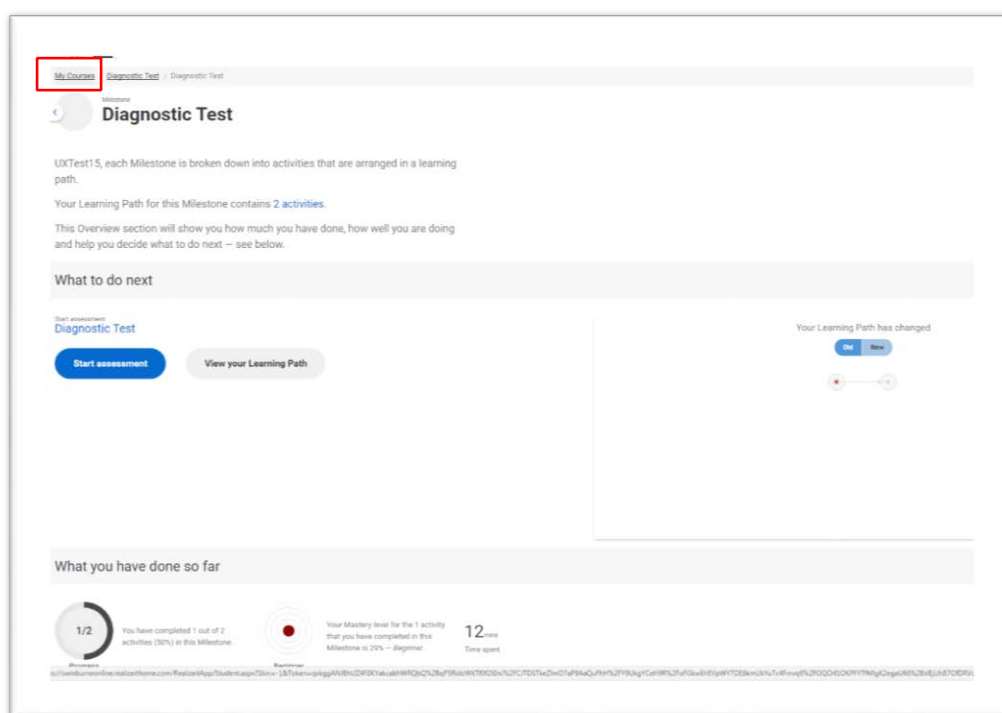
My Courses / Diagnostic Test / Diagnostic Test

Milestone

Diagnostic Test

UXTest15, each Milestone is broken down into activities that are arranged in a learning path.

Your Learning Path for this Milestone contains 2 activities.

This Overview section will show you how much you have done, how well you are doing and help you decide what to do next — see below.

What to do next

Start assessment

Diagnostic Test

Start assessment

View your Learning Path

Your Learning Path has changed

Old New

What you have done so far

1/2

Progress

You have completed 1 out of 2 activities (50%) in this Milestone.

Beginner

Your Mastery level for the 1 activity that you have completed in this Milestone is 29% – Beginner.

12 mins

Time spent

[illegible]